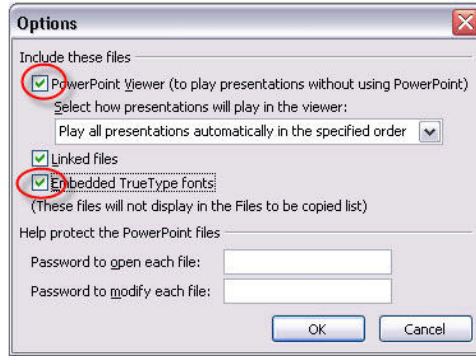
Options

Include these files

PowerPoint Viewer (to play presentations without using PowerPoint)

Select how presentations will play in the viewer:

Play all presentations automatically in the specified order

Linked files

Embedded TrueType fonts

(These files will not display in the Files to be copied list)

Help protect the PowerPoint files

Password to open each file:

Password to modify each file:

OK

Cancel